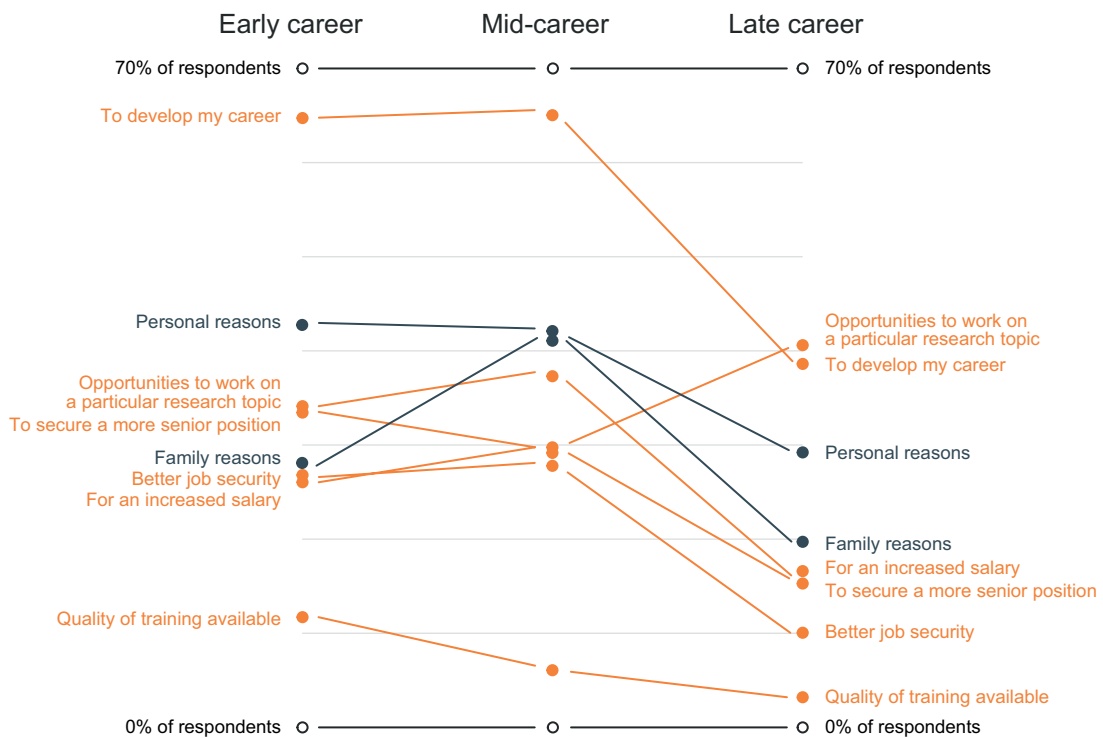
Early career
Mid-career
Late career

70% of respondents
70% of respondents

To develop my career

Personal reasons

Opportunities to work on a particular research topic
To secure a more senior position

Family reasons
Better job security
For an increased salary

Quality of training available

Opportunities to work on a particular research topic
To develop my career

Personal reasons

Family reasons
For an increased salary
To secure a more senior position
Better job security

Quality of training available

0% of respondents
0% of respondents